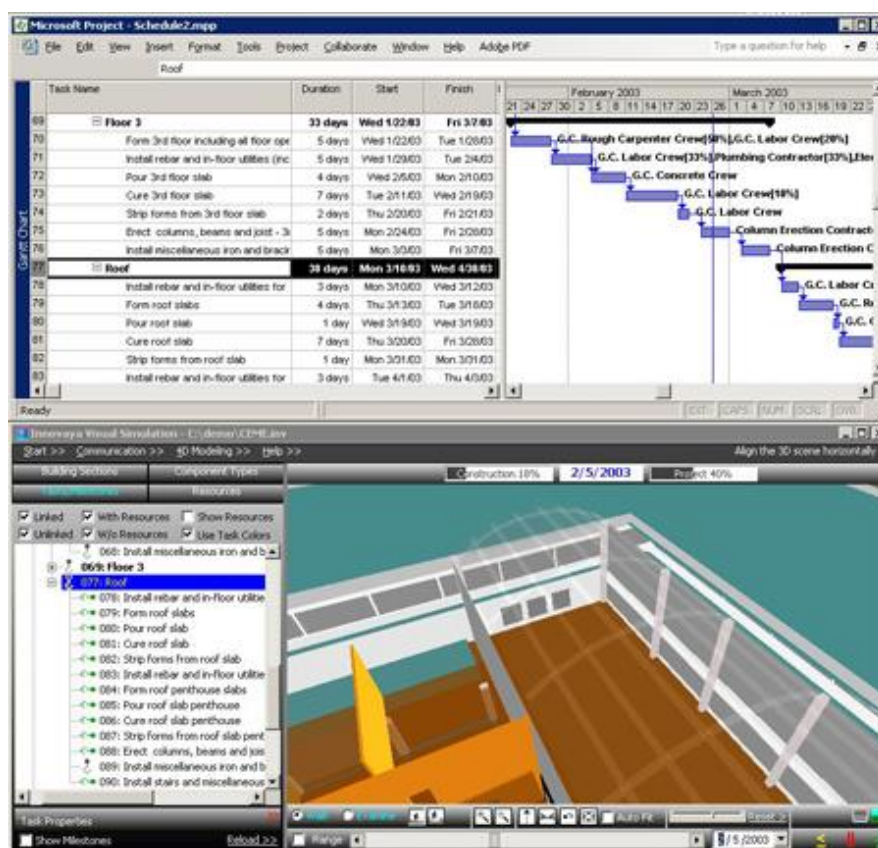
Microsoft Project - Schedule2.mpp

File Edit View Insert Format Tools Project Collaborate Window Help Adobe PDF

Type a question for help

Roof

Gantt Chart

| | Task Name | Duration | Start | Finish |
|---|---|---|---|---|
| 69 | Floor 3 | 33 days | Wed 1/22/03 | Fri 3/7/03 |
| 70 | Form 3rd floor including all floor ope | 5 days | Wed 1/22/03 | Tue 1/28/03 |
| 71 | Install rebar and in-floor utilities (inc | 5 days | Wed 1/29/03 | Tue 2/4/03 |
| 72 | Pour 3rd floor slab | 4 days | Wed 2/5/03 | Mon 2/10/03 |
| 73 | Cure 3rd floor slab | 7 days | Tue 2/11/03 | Wed 2/19/03 |
| 74 | Strip forms from 3rd floor slab | 2 days | Thu 2/20/03 | Fri 2/21/03 |
| 75 | Erect columns, beams and joist - 3r | 5 days | Mon 2/24/03 | Fri 2/28/03 |
| 76 | Install miscellaneous iron and bracir | 5 days | Mon 3/3/03 | Fri 3/7/03 |
| 77 | Roof | 38 days | Mon 3/10/03 | Wed 4/30/03 |
| 78 | Install rebar and in-floor utilities for | 3 days | Mon 3/10/03 | Wed 3/12/03 |
| 79 | Form roof slabs | 4 days | Thu 3/13/03 | Tue 3/18/03 |
| 80 | Pour roof slab | 1 day | Wed 3/19/03 | Wed 3/19/03 |
| 81 | Cure roof slab | 7 days | Thu 3/20/03 | Fri 3/28/03 |
| 82 | Strip forms from roof slab | 1 day | Mon 3/31/03 | Mon 3/31/03 |
| 83 | Install rebar and in-floor utilities for | 3 days | Tue 4/1/03 | Thu 4/3/03 |

February 2003 March 2003
21 24 27 30 2 5 8 11 14 17 20 23 26 1 4 7 10 13 16 19 22

G.C. Rough Carpenter Crew[50%],G.C. Labor Crew[20%]
G.C. Labor Crew[33%],Plumbing Contractor[33%],Ele
G.C. Concrete Crew
G.C. Labor Crew[10%]
G.C. Labor Crew
Column Erection Contract
Column Erection C
G.C. Labor Cr
G.C. R
G.C. C

Ready

EXT CAPS NUM SCRL OVR

Innovaya Visual Simulation - C:\demo\CEME.inv

Start >> Communication >> 4D Modeling >> Help >>

Align the 3D scene horizontally

Building Sections Component Types
Tasks/Milestones Resources

Construction 10% 2/5/2003 Project 40%

Linked With Resources Show Resources
Unlinked W/o Resources Use Task Colors

076: Install miscellaneous iron and b
069: Floor 3
077: Roof
078: Install rebar and in-floor utilitie
079: Form roof slabs
080: Pour roof slab
081: Cure roof slab
082: Strip forms from roof slab
083: Install rebar and in-floor utilitie
084: Form roof penthouse slabs
085: Pour roof slab penthouse
086: Cure roof slab penthouse
087: Strip forms from roof slab pent
088: Erect columns, beams and jois
089: Install miscellaneous iron and b
090: Install stairs and miscellaneous

Task Properties

Show Milestones Reload >>

Auto Fit

Range

2/5/2003